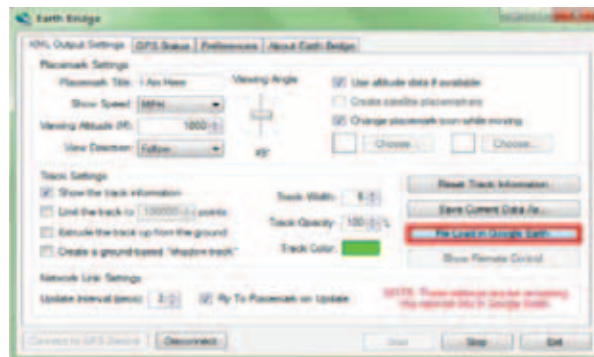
Earth Bridge

KML Output Settings | GPS Status | Preferences | About Earth Bridge

Placemark Settings

Placemark Title: I Am Here

Show Speed: MPH

Viewing Altitude (M): 1000

View Direction: Follow

Viewing Angle

45°

Use altitude data if available

Create satellite placemarks

Change placemark icon while moving

Choose...

Choose...

Track Settings

Show the track information

Limit the track to 100000 points

Extrude the track up from the ground

Create a ground-based "shadow track"

Track Width: 5

Track Opacity: 100 %

Track Color:

Reset Track Information

Save Current Data As...

Re-Load in Google Earth...

Show Remote Control

Network Link Settings

Update Interval (secs): 3

Fly To Placemark on Update

NOTE: Please reload to preserve remaining. You can also click on Google Earth.

Connect to GPS Device

Disconnect

Start

Stop

Exit